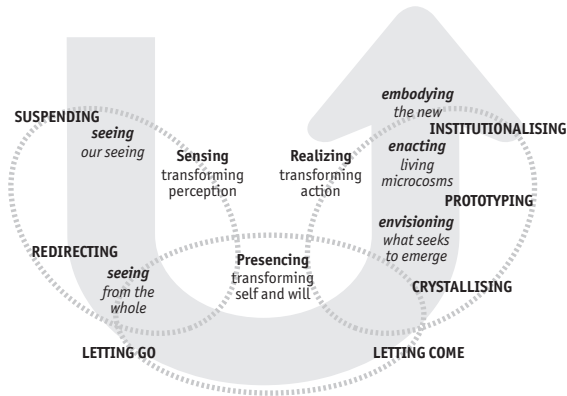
SUSPENDING
seeing
our seeing

Sensing
transforming
perception

Realizing
transforming
action

embodying
the new
INSTITUTIONALISING

enacting
living
microcosms
PROTOTYPING

REDIRECTING
seeing
from the
whole

Presencing
transforming
self and will

envisioning
what seeks
to emerge
CRYSTALLISING

LETTING GO

LETTING COME